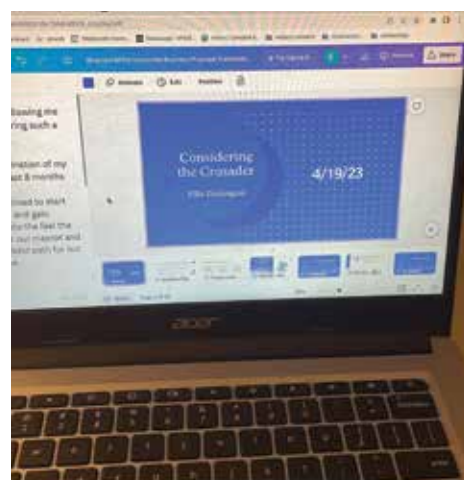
Considering the Crusader

Ella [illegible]

4/19/23

Animate

Edit

Position

Share

llowing me
ring such a

ation of my
ast 8 months

ined to start
and gain
to the feel the
our mascot and
and path for our

acer